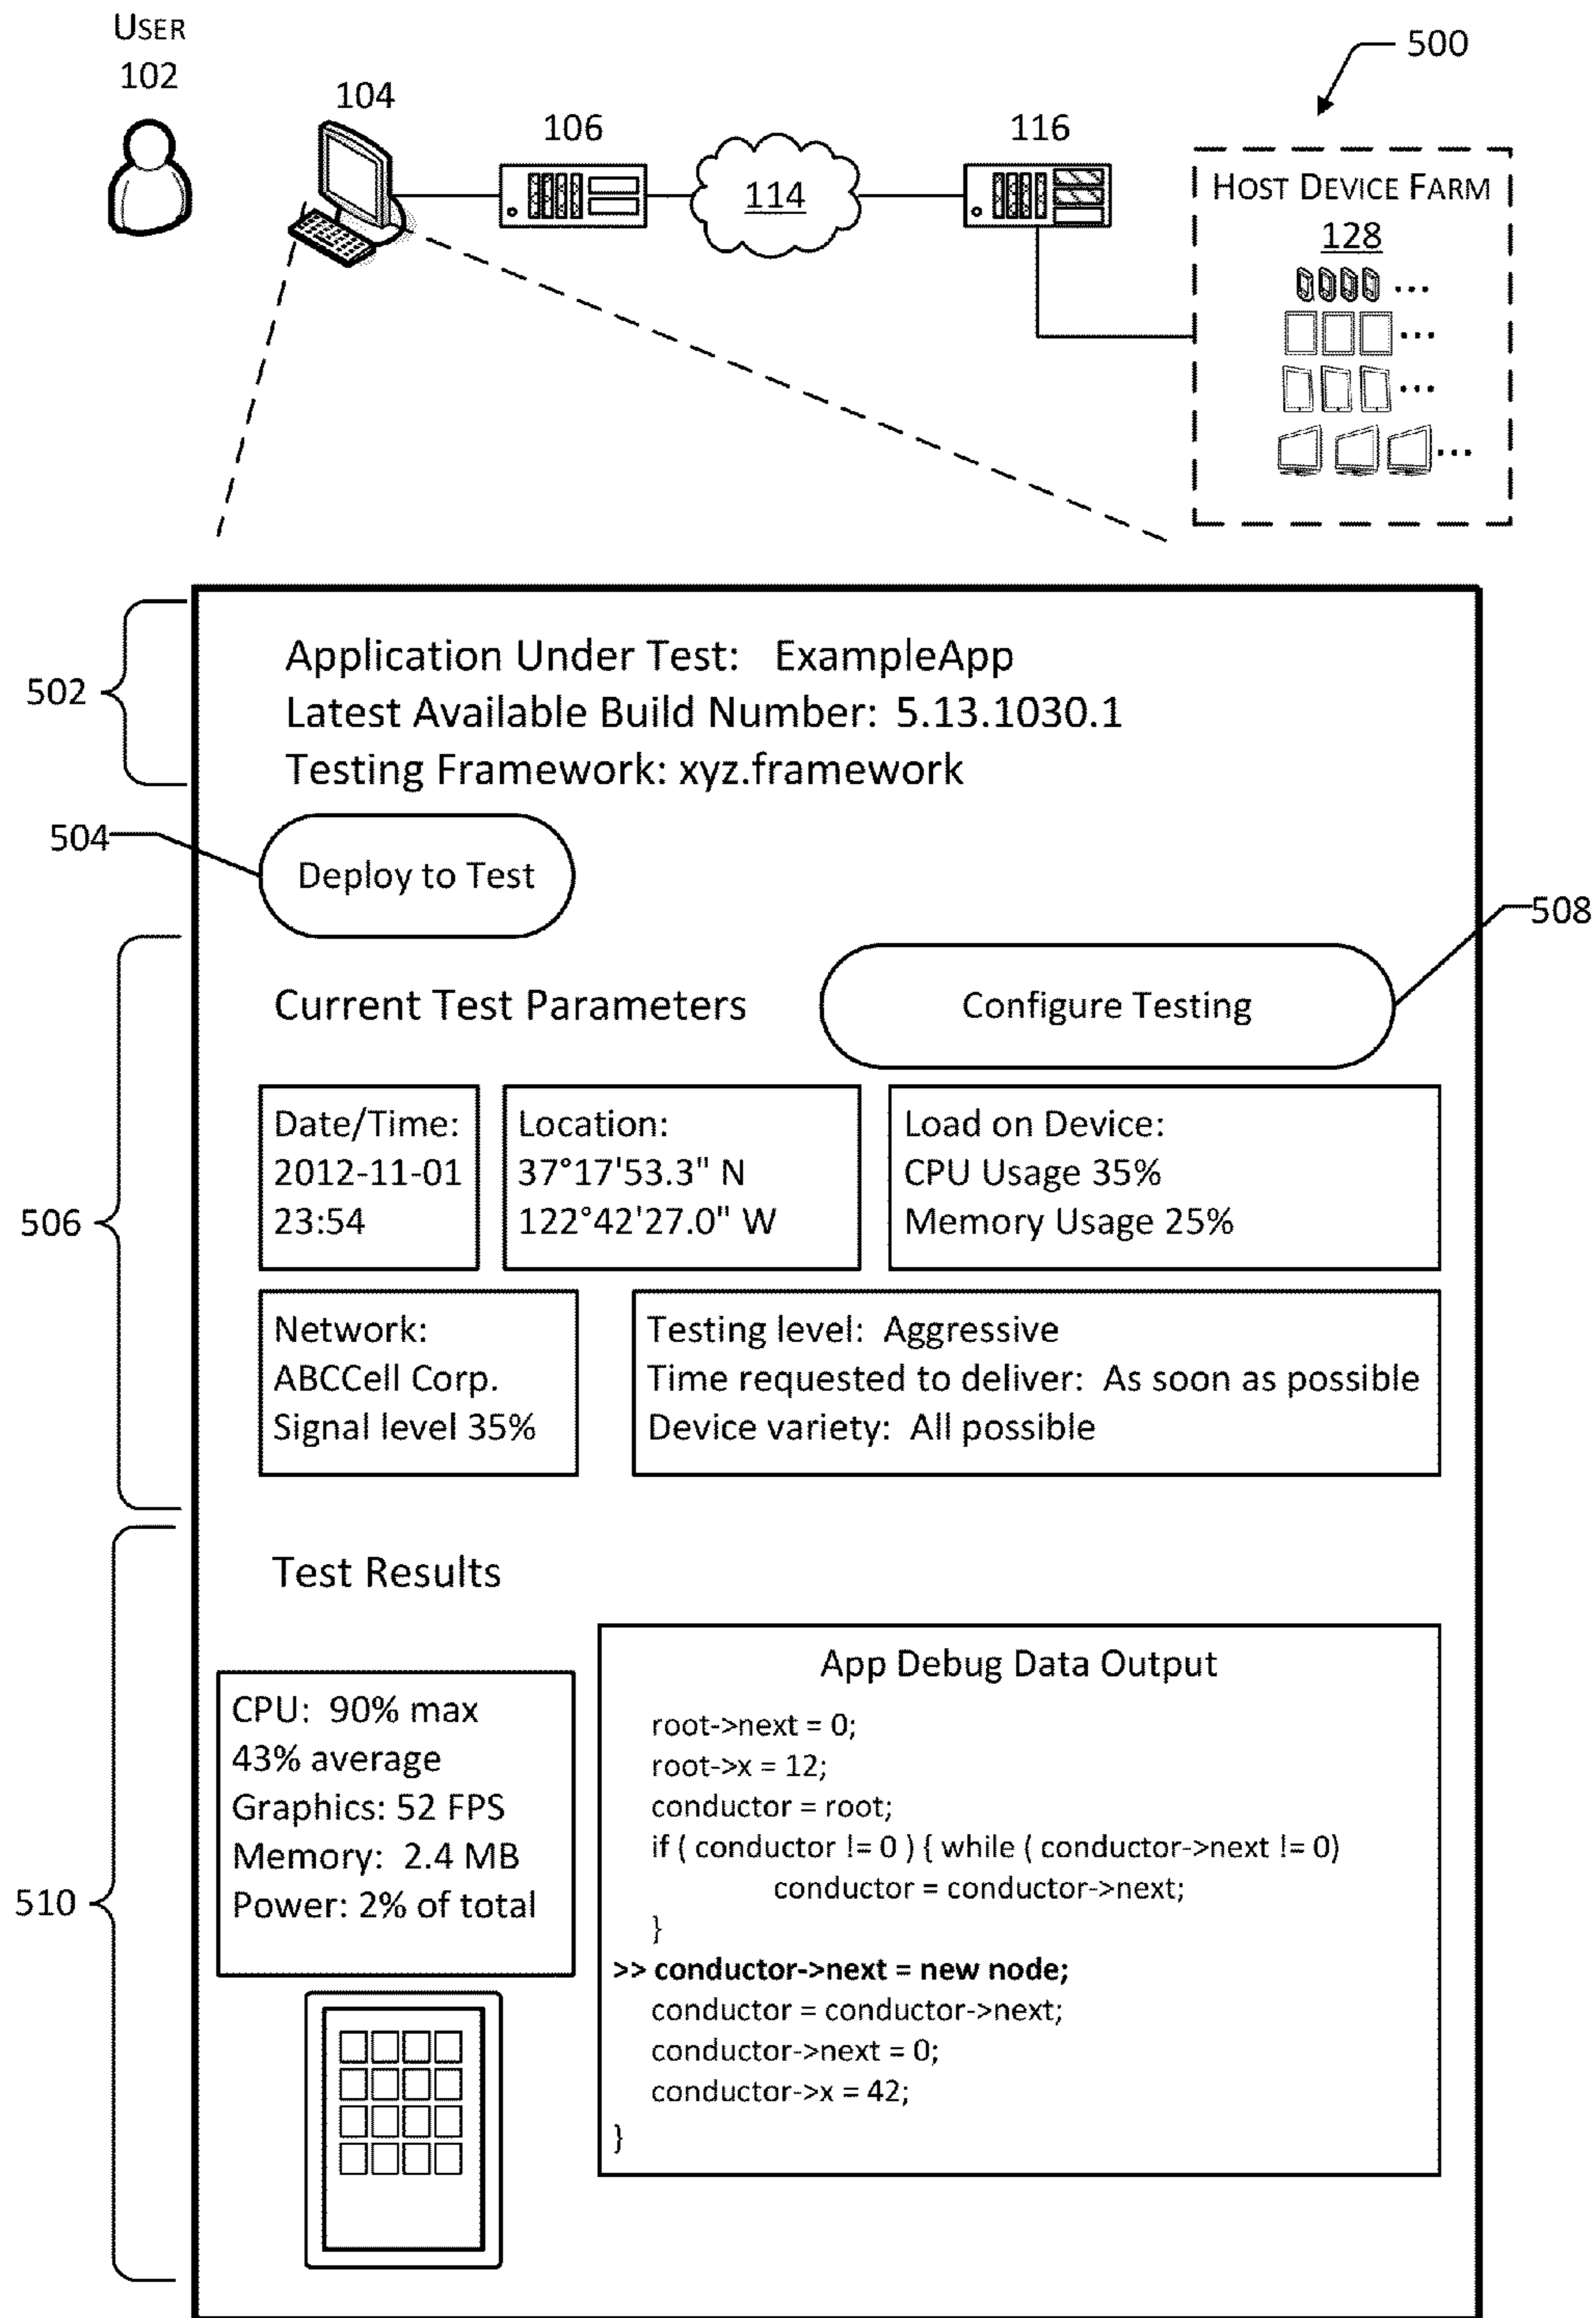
USER
102

104

106

114

116

500

HOST DEVICE FARM
128

502

Application Under Test: ExampleApp
Latest Available Build Number: 5.13.1030.1
Testing Framework: xyz.framework

504

Deploy to Test

508

506

Current Test Parameters

Configure Testing

Date/Time:
2012-11-01
23:54

Location:
37°17'53.3" N
122°42'27.0" W

Load on Device:
CPU Usage 35%
Memory Usage 25%

Network:
ABCCell Corp.
Signal level 35%

Testing level: Aggressive
Time requested to deliver: As soon as possible
Device variety: All possible

510

Test Results

CPU: 90% max
43% average
Graphics: 52 FPS
Memory: 2.4 MB
Power: 2% of total

App Debug Data Output

root->next = 0;
root->x = 12;
conductor = root;
if ( conductor != 0 ) { while ( conductor->next != 0)
conductor = conductor->next;
}
**>> conductor->next = new node;**
conductor = conductor->next;
conductor->next = 0;
conductor->x = 42;
}